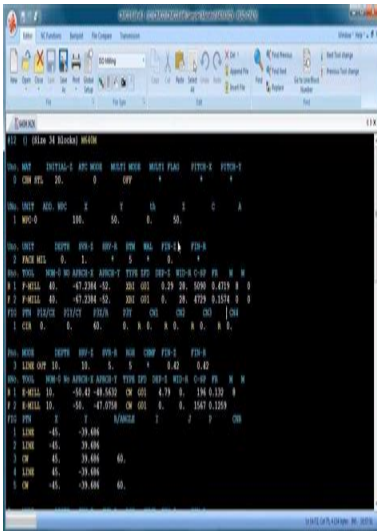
Editor   NC Functions   Backplot   File Compare   Transmission

ISO Milling

File   File Type   Edit   Find

MAIN WIN

%12 () (Size 34 Blocks) M640M

UNo. MAT   INITIAL-Z   ATC MODE   MULTI MODE   MULTI FLAG   PITCH-X   PITCH-Y
1 CBN STL   20.   0   OFF   *   *   *

UNo. UNIT   ADD. WPC   X   Y   th   Z   C   A
2 WPC-0   100.   50.   0.   50.

UNo. UNIT   DEPTH   SRV-Z   SRV-R   BTM   WAL   FIN-Z   FIN-R
3 FACE MIL   0.   1.   *   5   *   0.
SNo. TOOL   NOM-φ NO APRCH-X APRCH-Y TYPE ZFD DEP-Z WID-R C-SP FR M M
R 1 F-MILL   40.   -67.2384 -52.   XBI G01   0.29   20.   5090   0.4719   0   0
F 2 F-MILL   40.   -67.2384 -52.   XBI G01   0.   20.   4729   0.1574   0   0
FIG PTN   PI/CX   P2/CY   P3/R   P3Y   CN1   CN2   CN3   CN4
1 CIR   0.   0.   60.   0.   0.   R   0.   R   0.   R   0.

UNo. MODE   DEPTH   SRV-Z   SRV-R   RGH   CHMF   FIN-Z   FIN-R
3 LINE OUT   10.   10.   5.   5   *   0.42   0.42
SNo. TOOL   NOM-φ NO APRCH-X APRCH-Y TYPE ZFD DEP-Z WID-R C-SP FR M M
R 1 E-MILL   10.   -50.42 -48.5632   CW G01   4.79   0.   196   0.132   0
F 2 E-MILL   10.   -50.   -47.0758   CW G01   0.   0.   1567   0.1259
FIG PTN   X   Y   R/ANGLE   I   J   P   CNR
1 LINE   -45.   -39.686
2 LINE   -45.   39.686
3 CW   45.   39.686   60.
4 LINE   45.   -39.686
5 CW   -45.   -39.686   60.